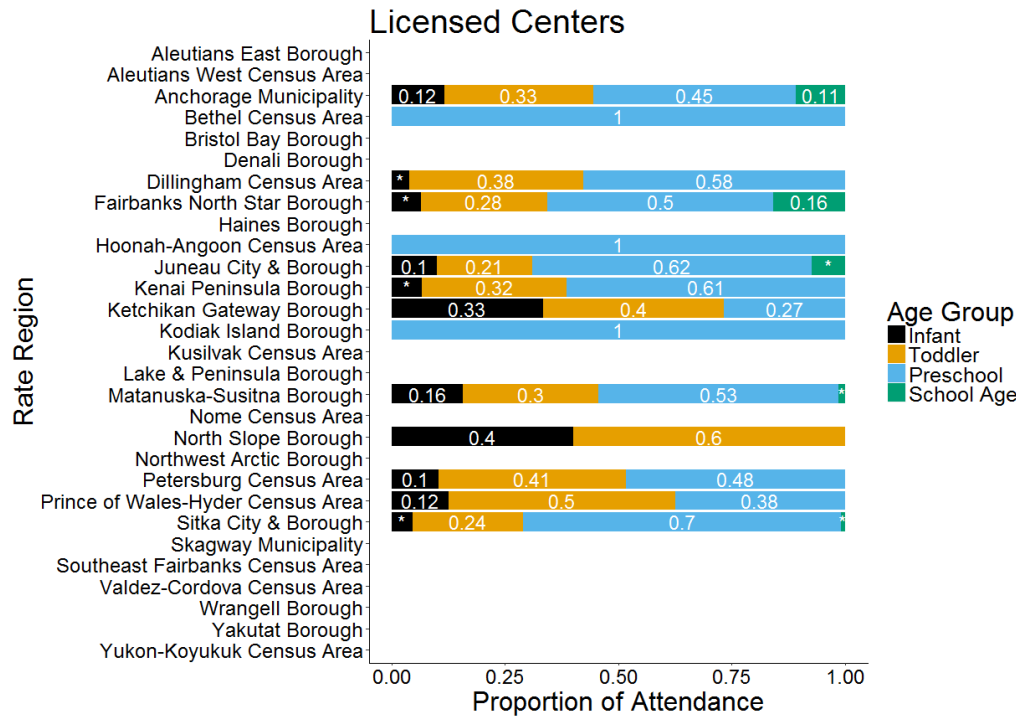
Licensed Centers

Rate Region

Aleutians East Borough
Aleutians West Census Area
Anchorage Municipality 0.12 0.33 0.45 0.11
Bethel Census Area 1
Bristol Bay Borough
Denali Borough
Dillingham Census Area * 0.38 0.58
Fairbanks North Star Borough * 0.28 0.5 0.16
Haines Borough
Hoonah-Angoon Census Area 1
Juneau City & Borough 0.1 0.21 0.62 *
Kenai Peninsula Borough * 0.32 0.61
Ketchikan Gateway Borough 0.33 0.4 0.27
Kodiak Island Borough 1
Kusilvak Census Area
Lake & Peninsula Borough
Matanuska-Susitna Borough 0.16 0.3 0.53 *
Nome Census Area
North Slope Borough 0.4 0.6
Northwest Arctic Borough
Petersburg Census Area 0.1 0.41 0.48
Prince of Wales-Hyder Census Area 0.12 0.5 0.38
Sitka City & Borough * 0.24 0.7 *
Skagway Municipality
Southeast Fairbanks Census Area
Valdez-Cordova Census Area
Wrangell Borough
Yakutat Borough
Yukon-Koyukuk Census Area

0.00 0.25 0.50 0.75 1.00
Proportion of Attendance

Age Group
Infant
Toddler
Preschool
School Age